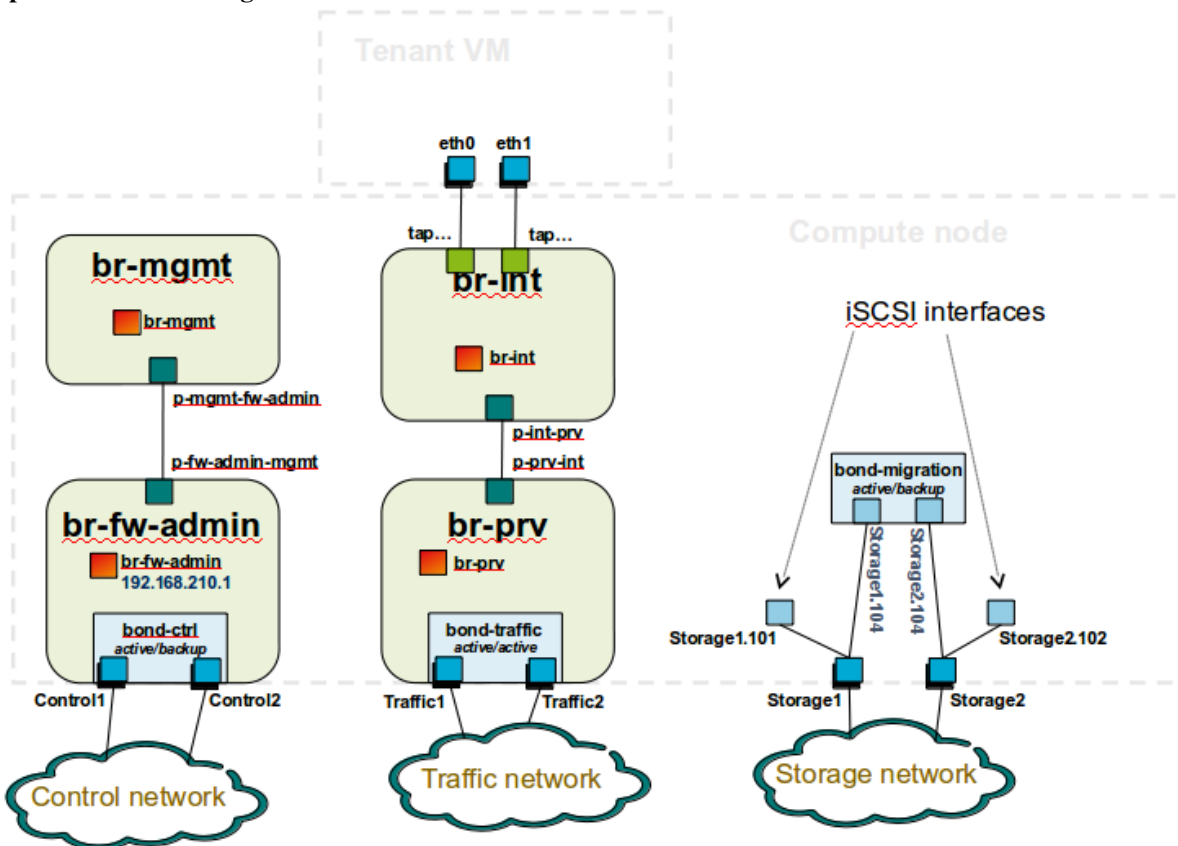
Tenant VM

eth0 eth1

tap... tap...

Compute node

br-mgmt

br-mgmt

p-mgmt-fw-admin

p-fw-admin-mgmt

br-fw-admin

br-fw-admin
192.168.210.1

bond-ctrl
active/backup

Control1 Control2

Control network

br-int

br-int

p-int-prv

p-prv-int

br-prv

br-prv

bond-traffic
active/active

Traffic1 Traffic2

Traffic network

iSCSI interfaces

bond-migration
active/backup

Storage1.104

Storage2.104

Storage1.101

Storage2.102

Storage1

Storage2

Storage network